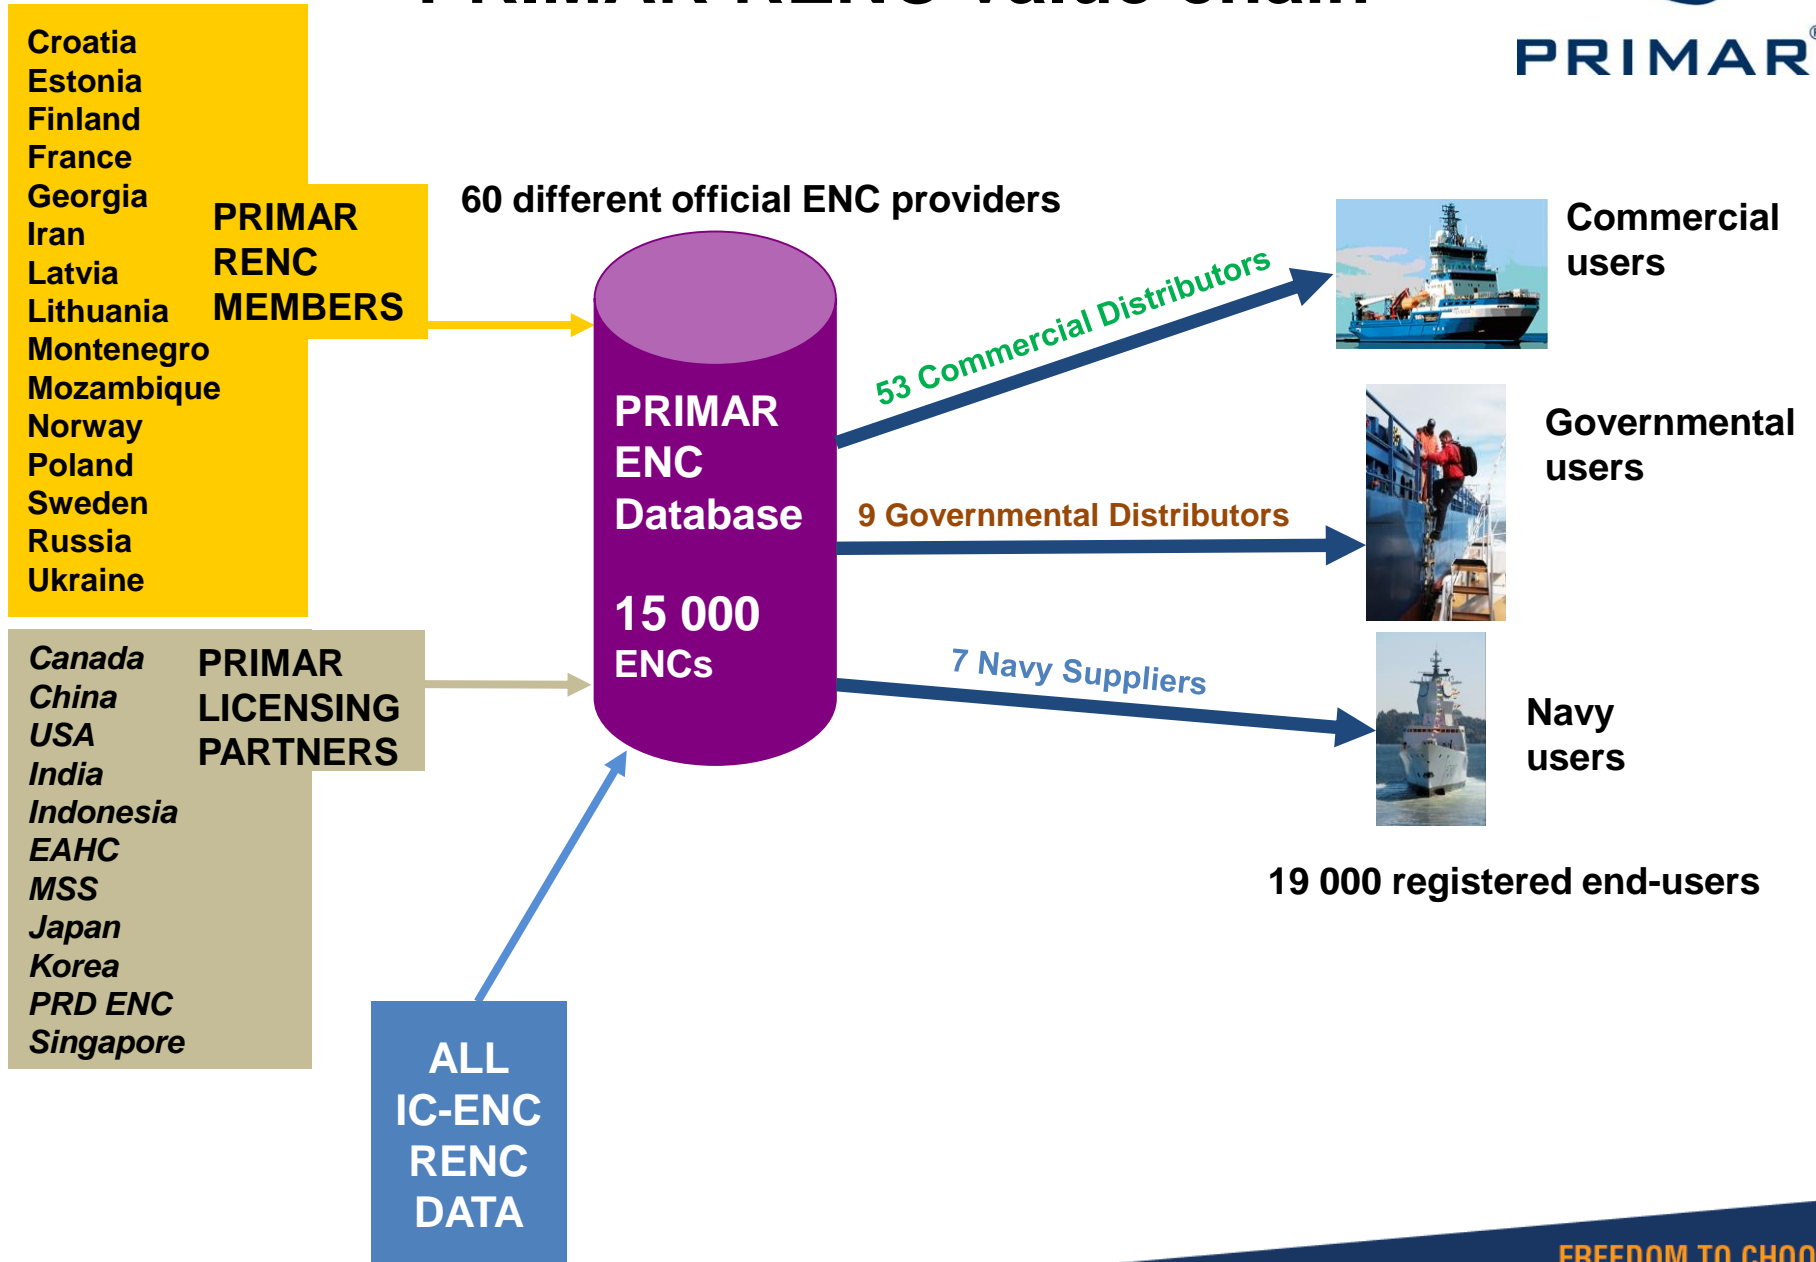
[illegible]

PRIMAR®

Croatia
Estonia
Finland
France
Georgia
Iran
Latvia
Lithuania
Montenegro
Mozambique
Norway
Poland
Sweden
Russia
Ukraine

PRIMAR RENC MEMBERS

Canada
China
USA
India
Indonesia
EAHC
MSS
Japan
Korea
PRD ENC
Singapore

PRIMAR LICENSING PARTNERS

ALL IC-ENC RENC DATA

60 different official ENC providers

PRIMAR ENC Database

15 000 ENCs

53 Commercial Distributors

9 Governmental Distributors

7 Navy Suppliers

Commercial users

Governmental users

Navy users

19 000 registered end-users

FREEDOM TO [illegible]